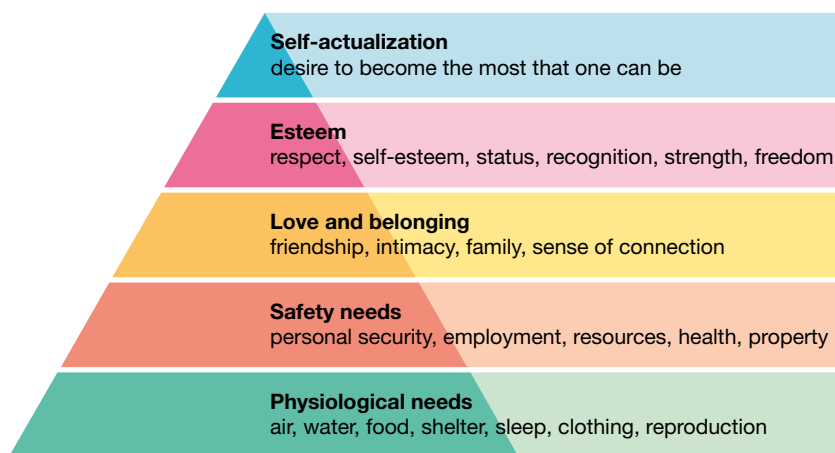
Self-actualization
desire to become the most that one can be

Esteem
respect, self-esteem, status, recognition, strength, freedom

Love and belonging
friendship, intimacy, family, sense of connection

Safety needs
personal security, employment, resources, health, property

Physiological needs
air, water, food, shelter, sleep, clothing, reproduction